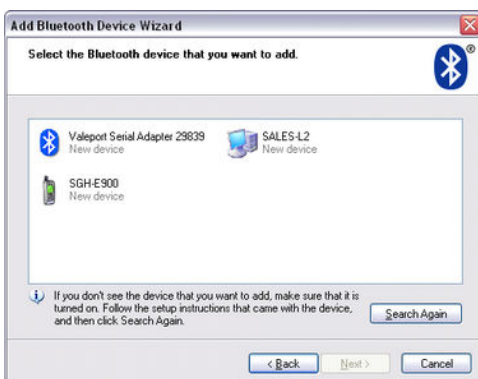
Add Bluetooth Device Wizard

Select the Bluetooth device that you want to add.

Valeport Serial Adapter 29839
New device

SALES-L2
New device

SGH-E900
New device

If you don't see the device that you want to add, make sure that it is turned on. Follow the setup instructions that came with the device, and then click Search Again.

Search Again

< Back

Next >

Cancel